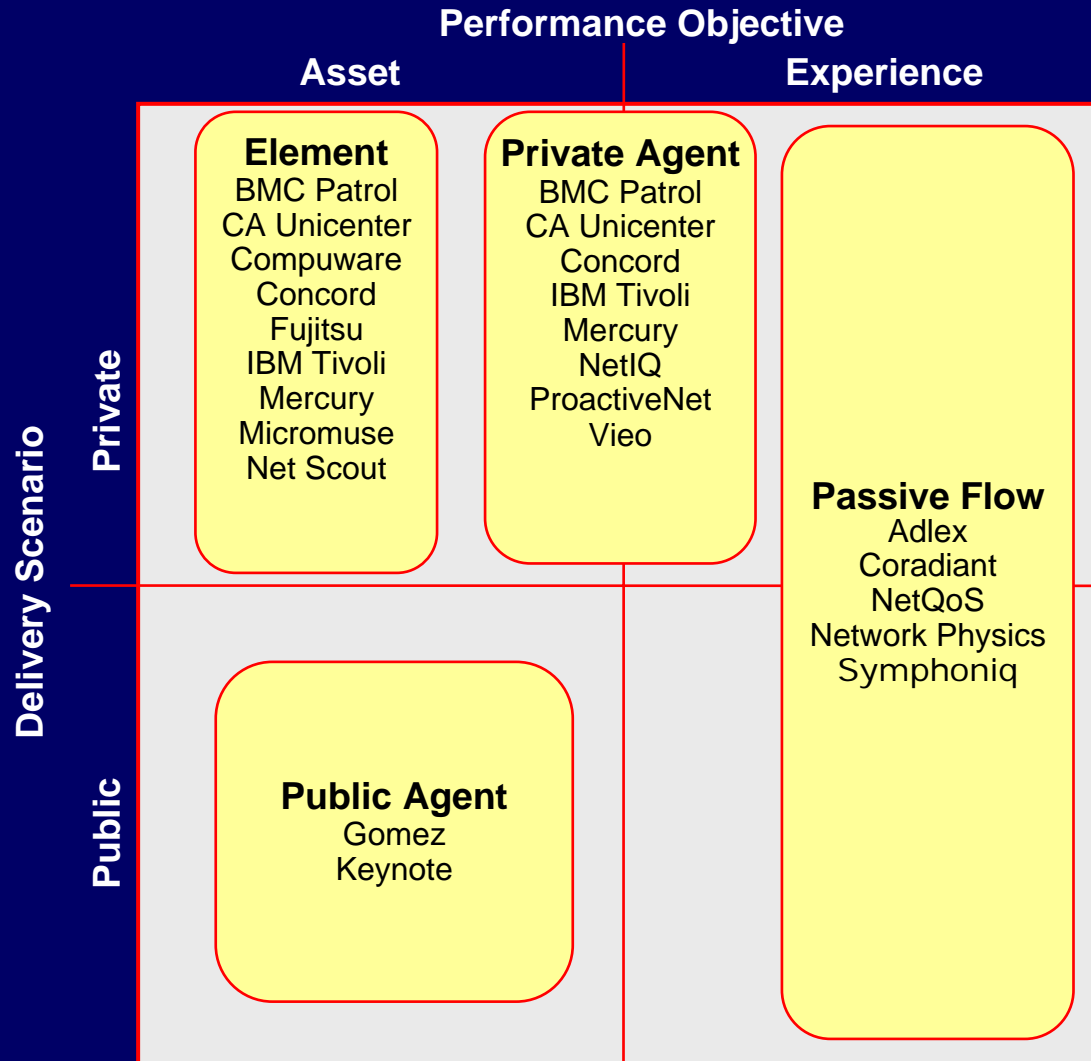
Performance Objective

Asset

Experience

Delivery Scenario

Private

Public

Element
BMC Patrol
CA Unicenter
Compuware
Concord
Fujitsu
IBM Tivoli
Mercury
Micromuse
Net Scout

Private Agent
BMC Patrol
CA Unicenter
Concord
IBM Tivoli
Mercury
NetIQ
ProactiveNet
Vieo

Passive Flow
Adlex
Coradiant
NetQoS
Network Physics
Symphoniq

Public Agent
Gomez
Keynote